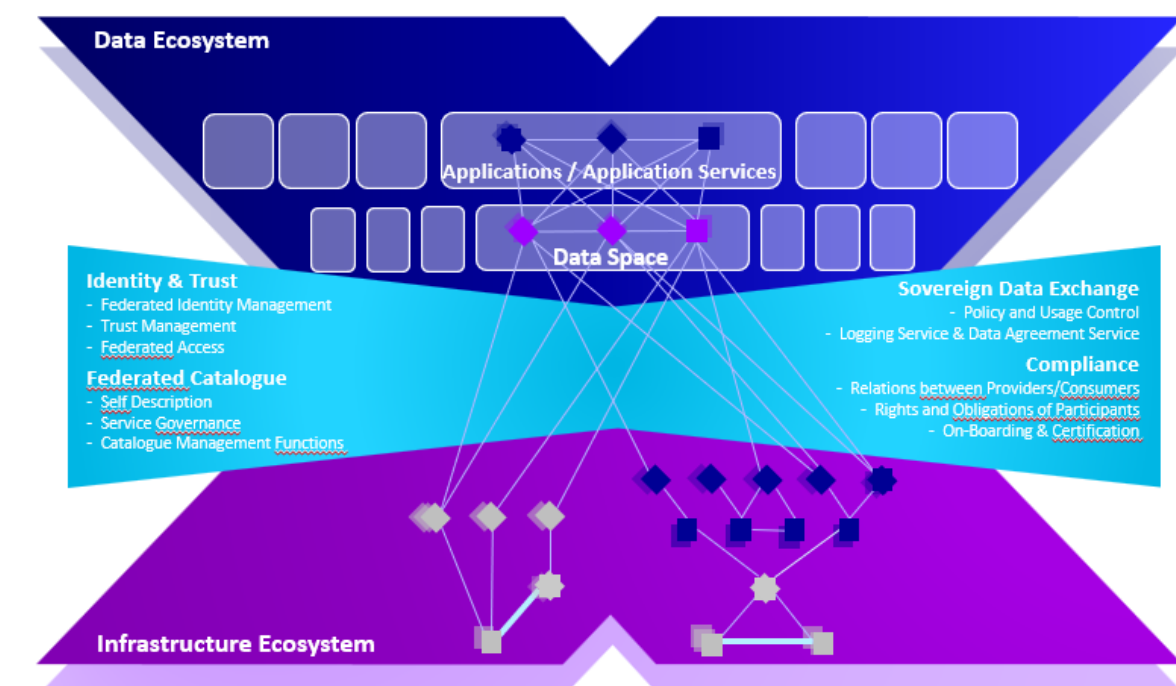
Data Ecosystem

Applications / Application Services

Data Space

Identity & Trust
- Federated Identity Management
- Trust Management
- Federated Access

Federated Catalogue
- Self Description
- Service Governance
- Catalogue Management Functions

Sovereign Data Exchange
- Policy and Usage Control
- Logging Service & Data Agreement Service

Compliance
- Relations between Providers/Consumers
- Rights and Obligations of Participants
- On-Boarding & Certification

Infrastructure Ecosystem